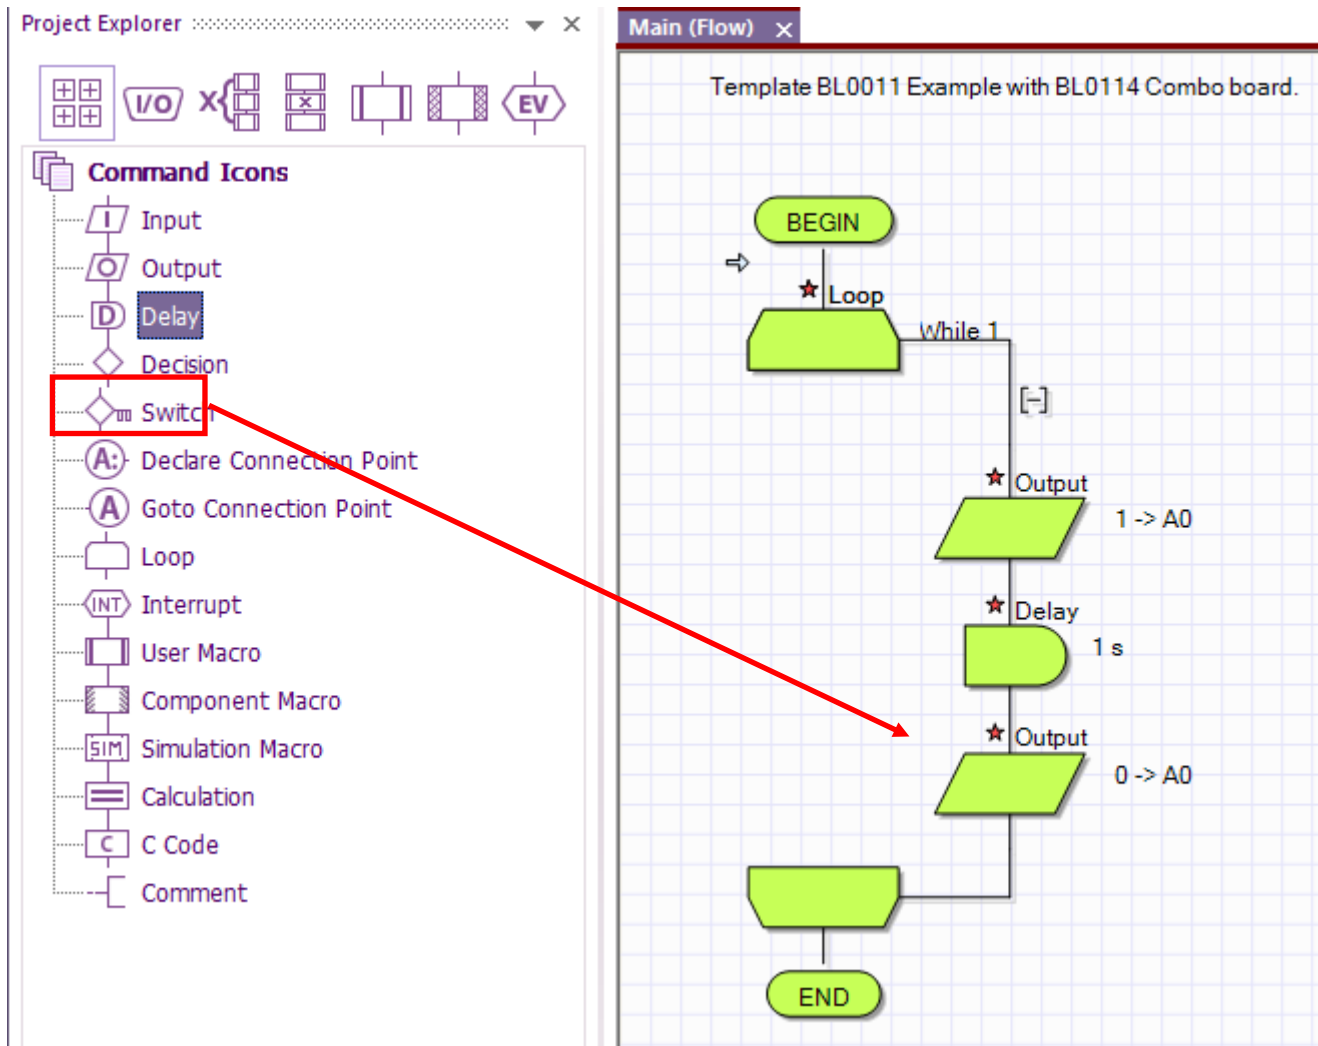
Project Explorer

I/O

EV

Command Icons

Input

Output

Delay

Decision

Switch

Declare Connection Point

Goto Connection Point

Loop

Interrupt

User Macro

Component Macro

Simulation Macro

Calculation

C Code

Comment

Main (Flow)

Template BL0011 Example with BL0114 Combo board.

BEGIN

Loop

While 1

Output

1 -> A0

Delay

1 s

Output

0 -> A0

END